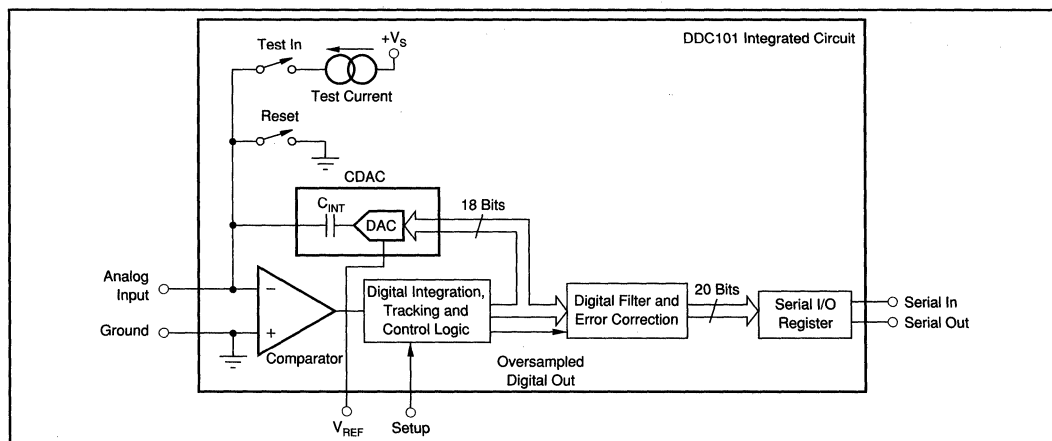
Test In
$+V_S$
DDC101 Integrated Circuit
Test Current
Reset
CDAC
$C_{INT}$
DAC
18 Bits
Analog Input
−
+
Ground
Comparator
Digital Integration, Tracking and Control Logic
Digital Filter and Error Correction
20 Bits
Serial I/O Register
Serial In
Serial Out
Oversampled Digital Out
$V_{REF}$
Setup